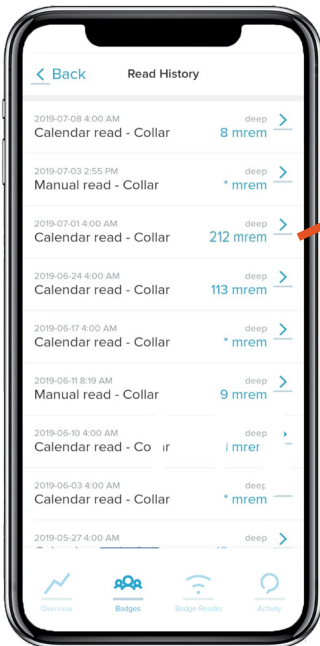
Back Read History

2019-07-08 4:00 AM
Calendar read - Collar
deep
8 mrem

2019-07-03 2:55 PM
Manual read - Collar
deep
* mrem

2019-07-01 4:00 AM
Calendar read - Collar
deep
212 mrem

2019-06-24 4:00 AM
Calendar read - Collar
deep
113 mrem

2019-06-17 4:00 AM
Calendar read - Collar
deep
* mrem

2019-06-11 8:19 AM
Manual read - Collar
deep
9 mrem

2019-06-10 4:00 AM
Calendar read - Co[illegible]
deep
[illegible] mrem

2019-06-03 4:00 AM
Calendar read - Collar
deep
* mrem

2019-05-27 4:00 AM
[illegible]
deep

Overview
Badges
Badge Reader
Activity